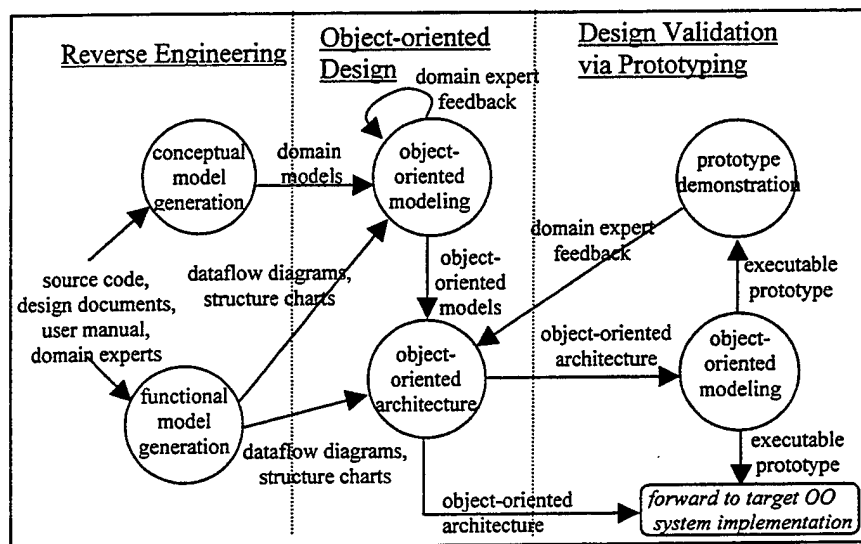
Reverse Engineering

Object-oriented Design

Design Validation via Prototyping

domain expert feedback

conceptual model generation

domain models

object-oriented modeling

prototype demonstration

domain expert feedback

object-oriented models

executable prototype

source code, design documents, user manual, domain experts

dataflow diagrams, structure charts

object-oriented architecture

object-oriented architecture

object-oriented modeling

functional model generation

dataflow diagrams, structure charts

executable prototype

object-oriented architecture

*forward to target OO system implementation*